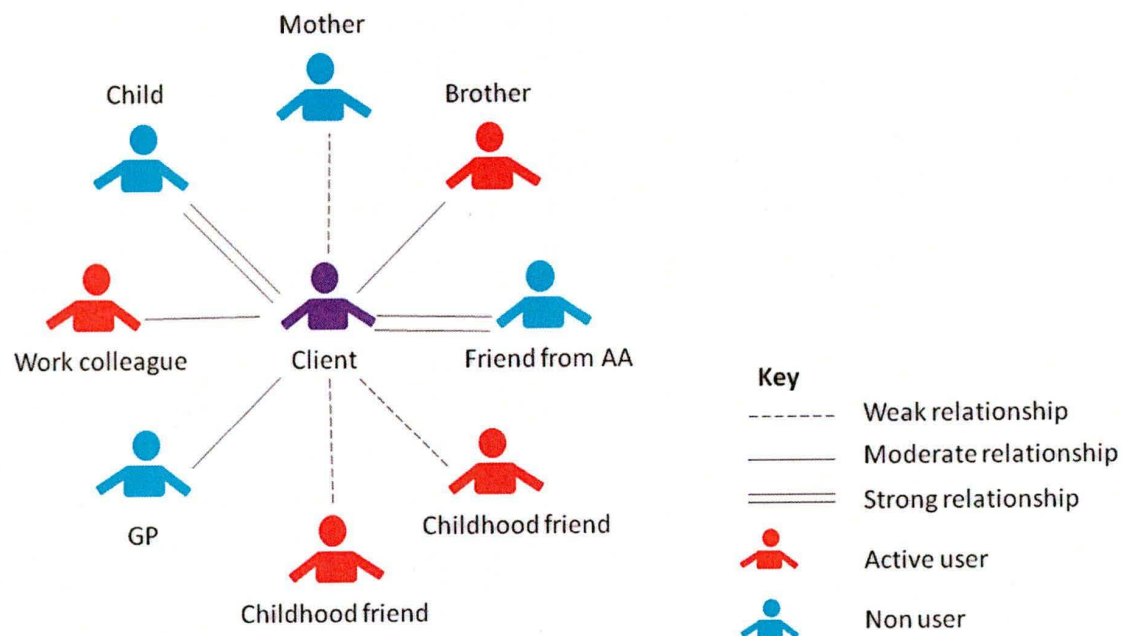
Mother

Child

Brother

Work colleague

Client

Friend from AA

GP

Childhood friend

Childhood friend

Key

------- Weak relationship

Moderate relationship

Strong relationship

Active user

Non user